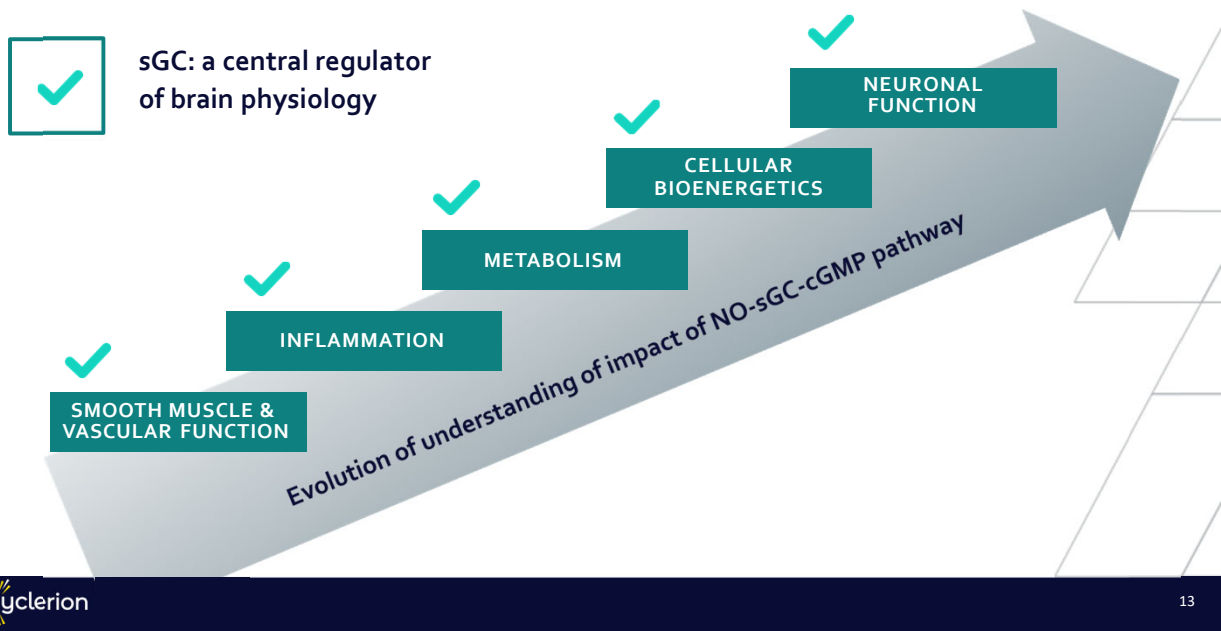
sGC: a central regulator of brain physiology

NEURONAL FUNCTION

CELLULAR BIOENERGETICS

METABOLISM

INFLAMMATION

SMOOTH MUSCLE & VASCULAR FUNCTION

Evolution of understanding of impact of NO-sGC-cGMP pathway

yclerion

13